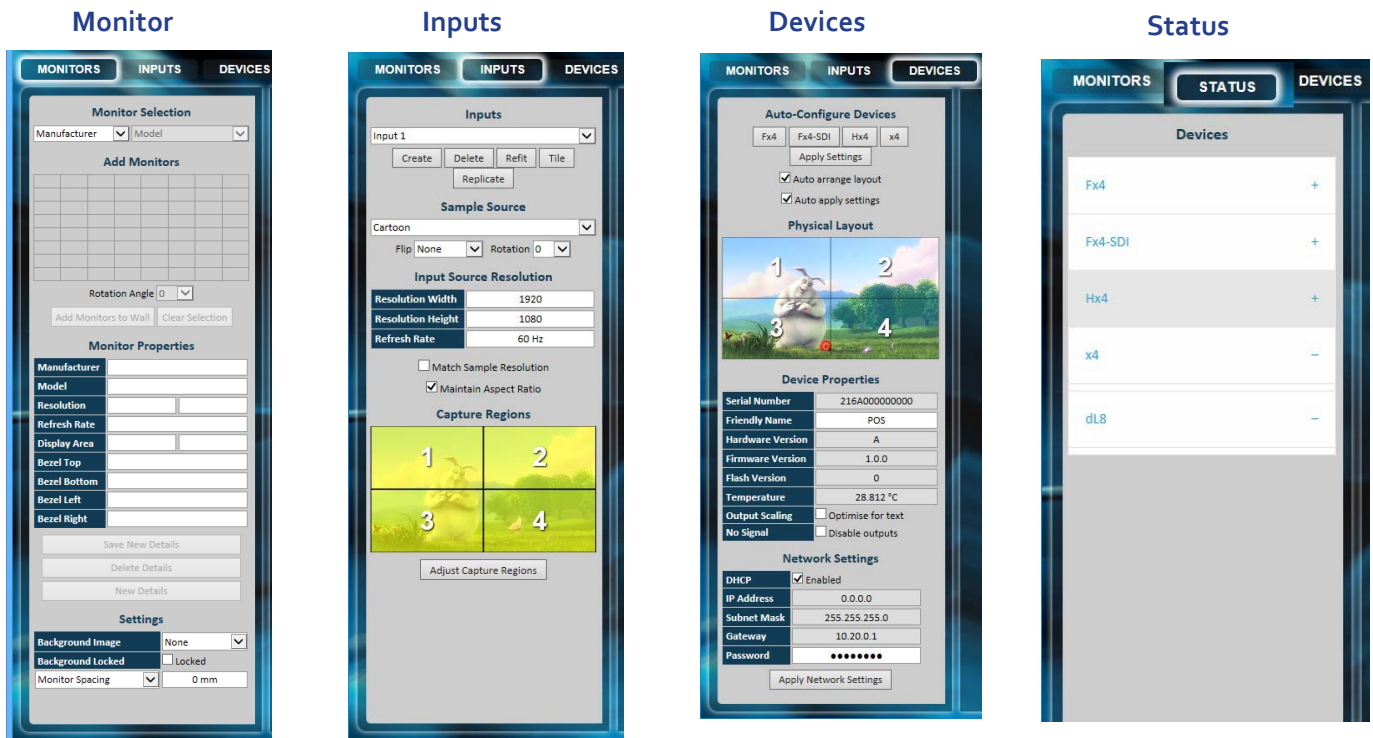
Monitor

MONITORS INPUTS DEVICES

Monitor Selection

Manufacturer Model

Add Monitors

Rotation Angle 0

Add Monitors to Wall Clear Selection

Monitor Properties

| Manufacturer | |
|---|---|
| Model | |
| Resolution | |
| Refresh Rate | |
| Display Area | |
| Bezel Top | |
| Bezel Bottom | |
| Bezel Left | |
| Bezel Right | |

Save New Details

Delete Details

New Details

Settings

| Background Image | None |
|---|---|
| Background Locked | Locked |
| Monitor Spacing | 0 mm |

Inputs

MONITORS INPUTS DEVICES

Inputs

Input 1

Create Delete Refit Tile

Replicate

Sample Source

Cartoon

Flip None Rotation 0

Input Source Resolution

| Resolution Width | 1920 |
|---|---|
| Resolution Height | 1080 |
| Refresh Rate | 60 Hz |

Match Sample Resolution

Maintain Aspect Ratio

Capture Regions

1 2 3 4

Adjust Capture Regions

Devices

MONITORS INPUTS DEVICES

Auto-Configure Devices

Fx4 Fx4-SDI Hx4 x4

Apply Settings

Auto arrange layout

Auto apply settings

Physical Layout

1 2 3 4

Device Properties

| Serial Number | 216A000000000 |
|---|---|
| Friendly Name | POS |
| Hardware Version | A |
| Firmware Version | 1.0.0 |
| Flash Version | 0 |
| Temperature | 28.812 °C |
| Output Scaling | Optimise for text |
| No Signal | Disable outputs |

Network Settings

| DHCP | Enabled |
|---|---|
| IP Address | 0.0.0.0 |
| Subnet Mask | 255.255.255.0 |
| Gateway | 10.20.0.1 |
| Password | ●●●●●●●●● |

Apply Network Settings

Status

MONITORS STATUS DEVICES

Devices

Fx4 +

Fx4-SDI +

Hx4 +

x4 −

dL8 −